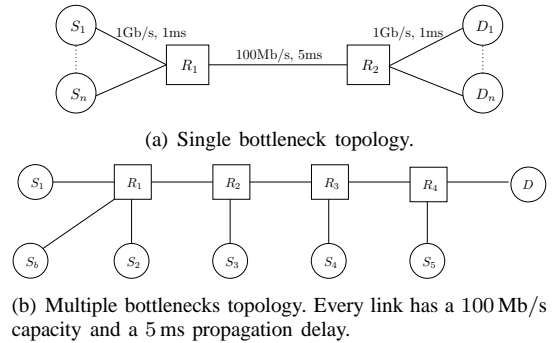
$S_1$

$S_n$

1Gb/s, 1ms

$R_1$

100Mb/s, 5ms

$R_2$

1Gb/s, 1ms

$D_1$

$D_n$

(a) Single bottleneck topology.

$S_1$

$R_1$

$R_2$

$R_3$

$R_4$

$D$

$S_b$

$S_2$

$S_3$

$S_4$

$S_5$

(b) Multiple bottlenecks topology. Every link has a 100 Mb/s capacity and a 5 ms propagation delay.